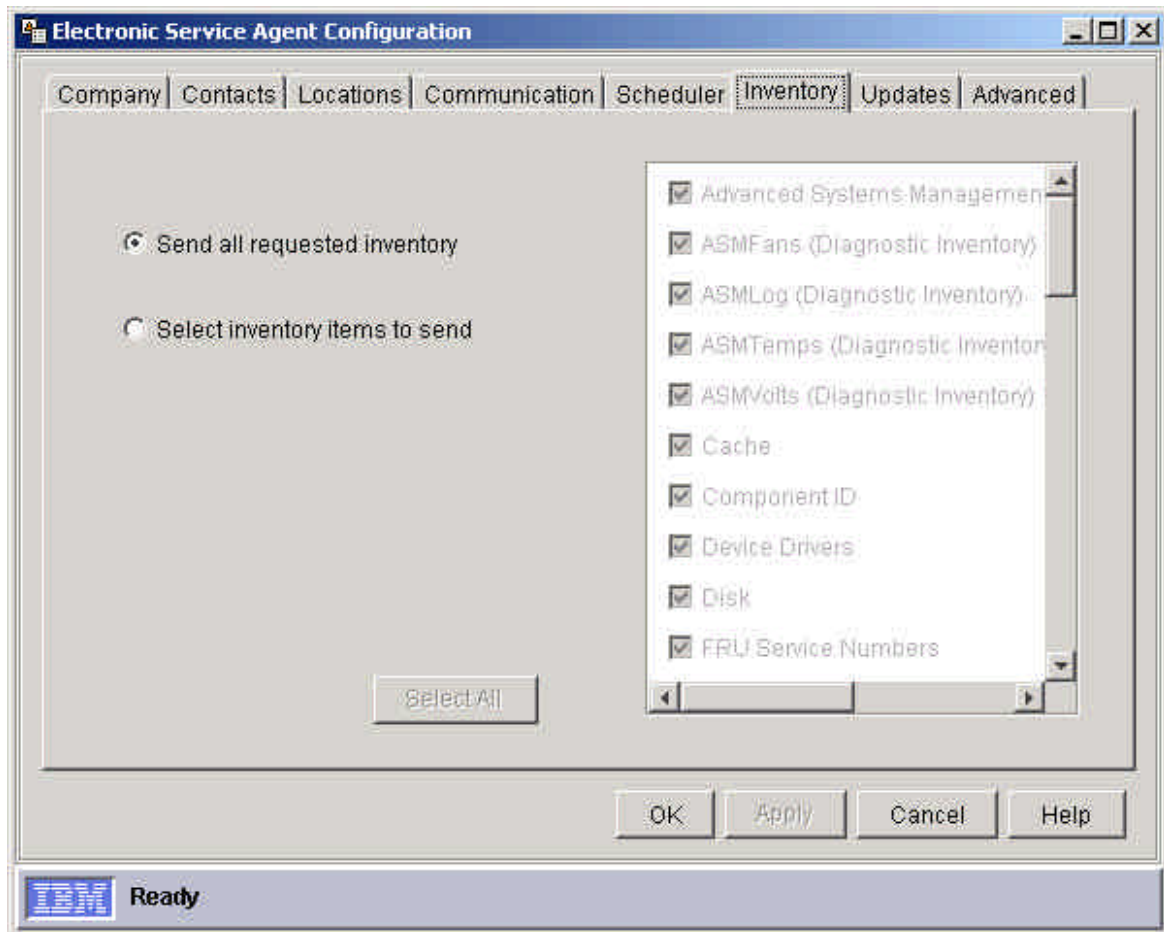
Electronic Service Agent Configuration

Company | Contacts | Locations | Communication | Scheduler | Inventory | Updates | Advanced

Send all requested inventory

Select inventory items to send

Advanced Systems Managemen
ASMFans (Diagnostic Inventory)
ASMLog (Diagnostic Inventory)
ASMTemps (Diagnostic Inventor
ASMVolts (Diagnostic Inventory)
Cache
Component ID
Device Drivers
Disk
FRU Service Numbers

Select All

OK
Apply
Cancel
Help

IBM
Ready